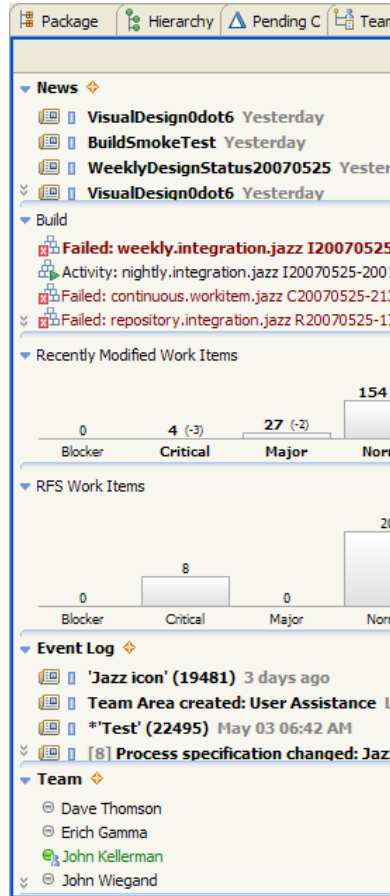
Package | Hierarchy | Pending C | Tean

News

VisualDesign0dot6 Yesterday

BuildSmokeTest Yesterday

WeeklyDesignStatus20070525 Yester

VisualDesign0dot6 Yesterday

Build

Failed: weekly.integration.jazz I2007052

Activity: nightly.integration.jazz I20070525-200

Failed: continuous.workitem.jazz C20070525-21

Failed: repository.integration.jazz R20070525-1

Recently Modified Work Items

| 0 | 4 (-3) | 27 (-2) | 154 |
|---|---|---|---|
| Blocker | Critical | Major | Nor |

RFS Work Items

| 0 | 8 | 0 | 2 |
|---|---|---|---|
| Blocker | Critical | Major | Nor |

Event Log

'Jazz icon' (19481) 3 days ago

Team Area created: User Assistance

*'Test' (22495) May 03 06:42 AM

[8] Process specification changed: Jaz

Team

Dave Thomson

Erich Gamma

John Kellerman

John Wiegand